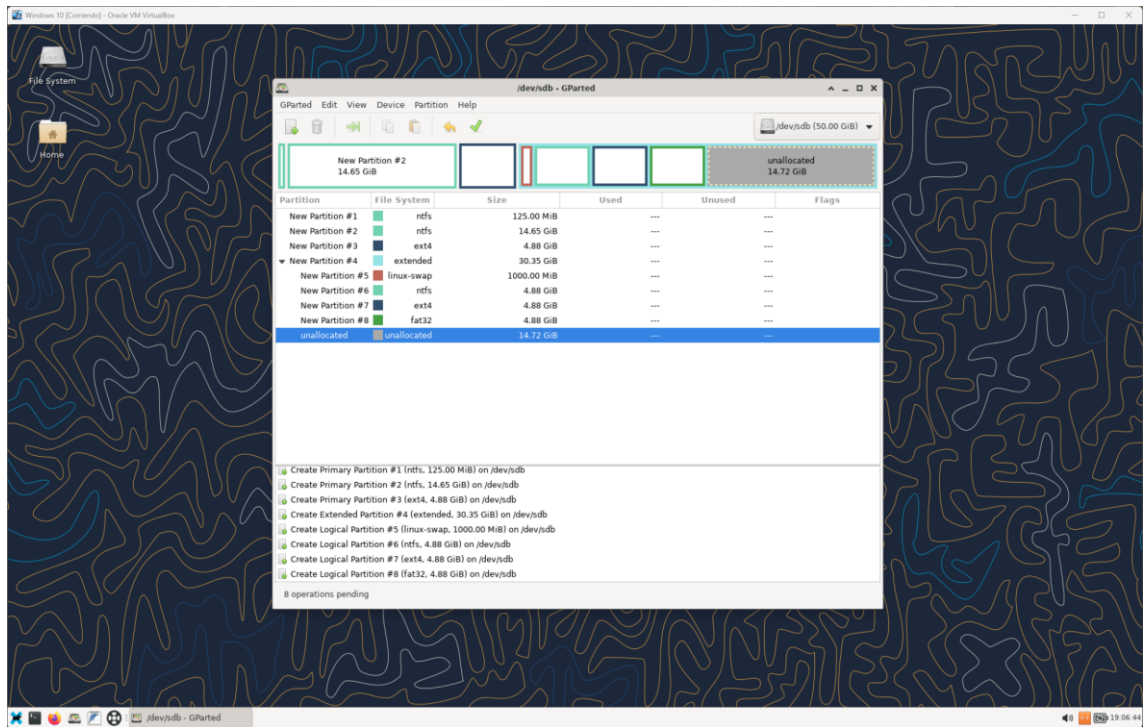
Windows 10 [Corriendo] - Oracle VM VirtualBox

File System

Home

/dev/sdb - GParted

GParted Edit View Device Partition Help

/dev/sdb (50.00 GiB)

New Partition #2
14.65 GiB

unallocated
14.72 GiB

| Partition | File System | Size | Used | Unused | Flags |
|---|---|---|---|---|---|
| New Partition #1 | ntfs | 125.00 MiB | --- | --- | |
| New Partition #2 | ntfs | 14.65 GiB | --- | --- | |
| New Partition #3 | ext4 | 4.88 GiB | --- | --- | |
| New Partition #4 | extended | 30.35 GiB | --- | --- | |
| New Partition #5 | linux-swap | 1000.00 MiB | --- | --- | |
| New Partition #6 | ntfs | 4.88 GiB | --- | --- | |
| New Partition #7 | ext4 | 4.88 GiB | --- | --- | |
| New Partition #8 | fat32 | 4.88 GiB | --- | --- | |
| unallocated | unallocated | 14.72 GiB | --- | --- | |

Create Primary Partition #1 (ntfs, 125.00 MiB) on /dev/sdb
Create Primary Partition #2 (ntfs, 14.65 GiB) on /dev/sdb
Create Primary Partition #3 (ext4, 4.88 GiB) on /dev/sdb
Create Extended Partition #4 (extended, 30.35 GiB) on /dev/sdb
Create Logical Partition #5 (linux-swap, 1000.00 MiB) on /dev/sdb
Create Logical Partition #6 (ntfs, 4.88 GiB) on /dev/sdb
Create Logical Partition #7 (ext4, 4.88 GiB) on /dev/sdb
Create Logical Partition #8 (fat32, 4.88 GiB) on /dev/sdb

8 operations pending

/dev/sdb - GParted

19:06:44